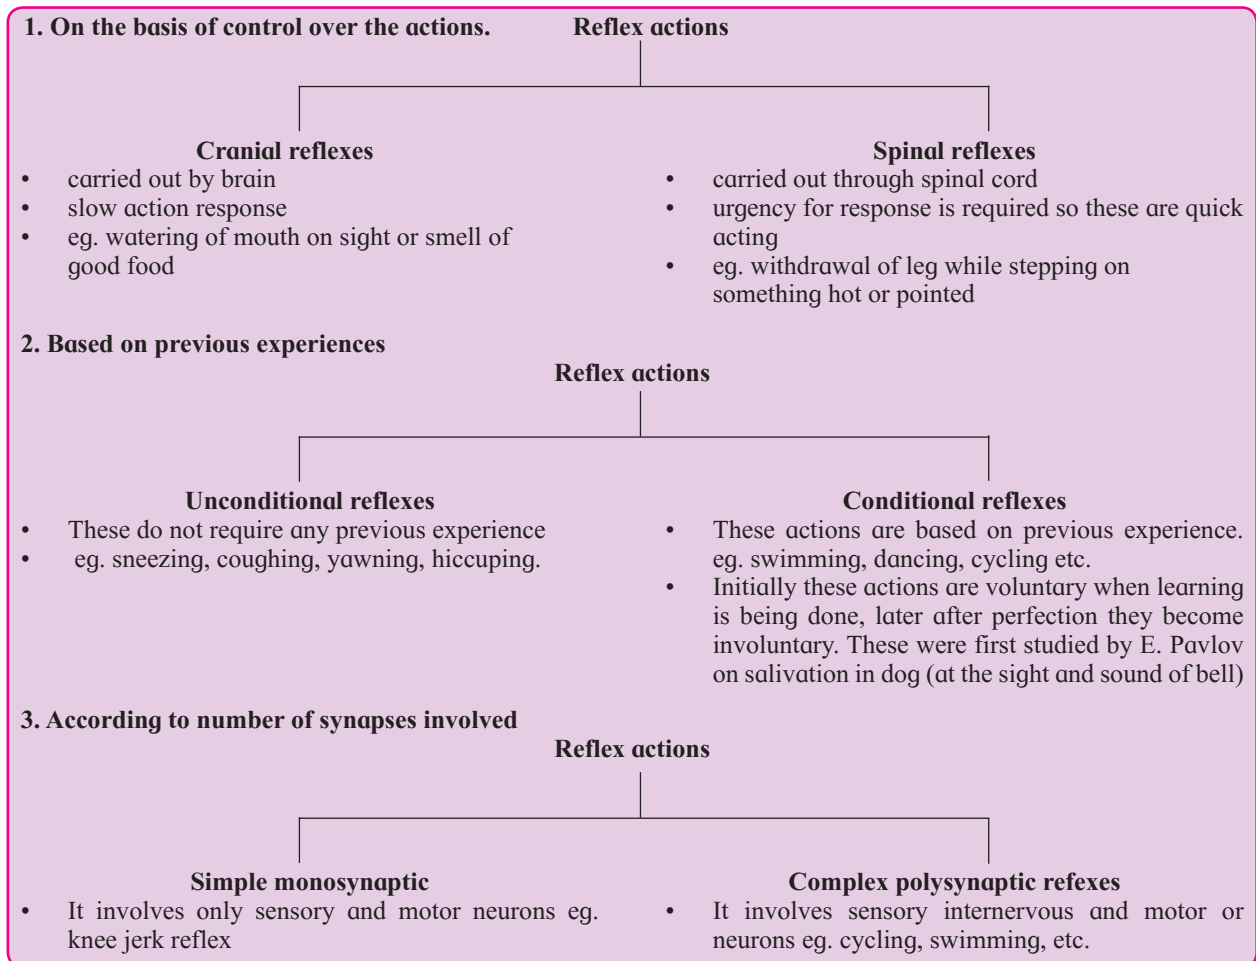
1. On the basis of control over the actions.

Reflex actions

Cranial reflexes

- carried out by brain
- slow action response
- eg. watering of mouth on sight or smell of good food

Spinal reflexes

- carried out through spinal cord
- urgency for response is required so these are quick acting
- eg. withdrawal of leg while stepping on something hot or pointed

2. Based on previous experiences

Reflex actions

Unconditional reflexes

- These do not require any previous experience
- eg. sneezing, coughing, yawning, hiccuping.

Conditional reflexes

- These actions are based on previous experience. eg. swimming, dancing, cycling etc.
- Initially these actions are voluntary when learning is being done, later after perfection they become involuntary. These were first studied by E. Pavlov on salivation in dog (at the sight and sound of bell)

3. According to number of synapses involved

Reflex actions

Simple monosynaptic

- It involves only sensory and motor neurons eg. knee jerk reflex

Complex polysynaptic refexes

- It involves sensory internervous and motor or neurons eg. cycling, swimming, etc.